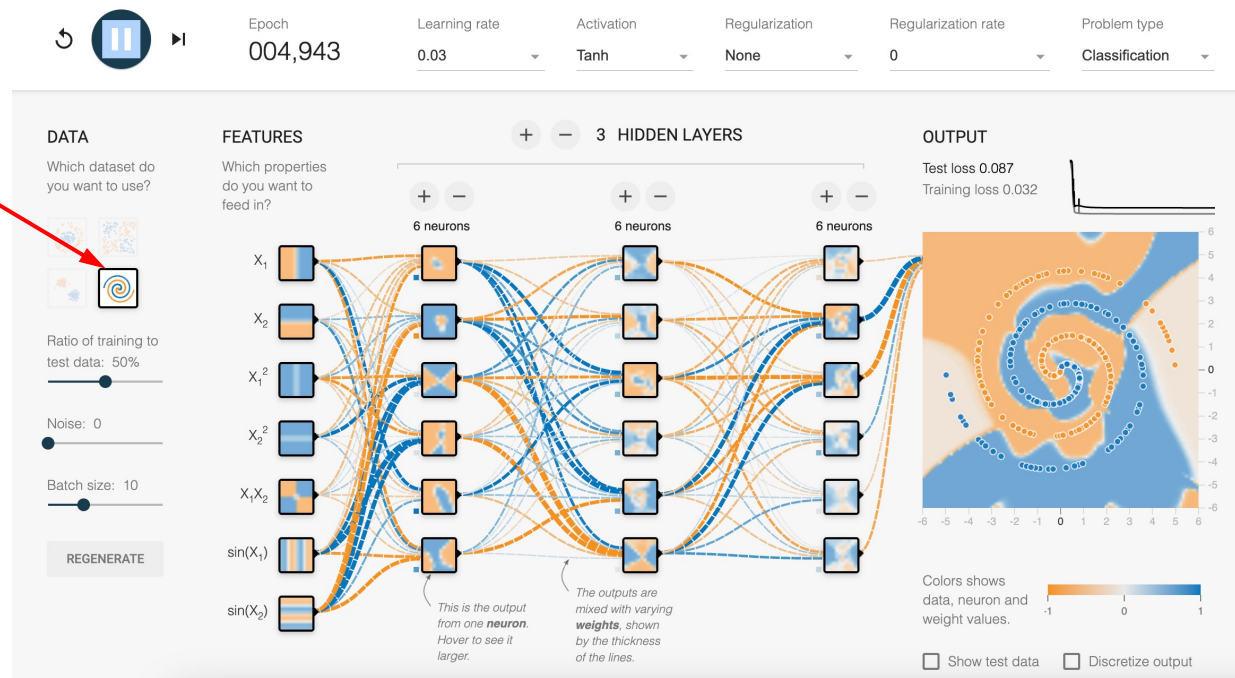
Epoch
004,943

Learning rate
0.03

Activation
Tanh

Regularization
None

Regularization rate
0

Problem type
Classification

DATA
Which dataset do you want to use?

Ratio of training to test data: 50%

Noise: 0

Batch size: 10

REGENERATE

FEATURES
Which properties do you want to feed in?

$X_1$
$X_2$
$X_1^2$
$X_2^2$
$X_1X_2$
$\sin(X_1)$
$\sin(X_2)$

+ − 3 HIDDEN LAYERS

+ −
6 neurons

+ −
6 neurons

+ −
6 neurons

This is the output from one **neuron**. Hover to see it larger.

The outputs are mixed with varying **weights**, shown by the thickness of the lines.

OUTPUT
Test loss 0.087
Training loss 0.032

6
5
4
3
2
1
0
-1
-2
-3
-4
-5
-6

-6 -5 -4 -3 -2 -1 0 1 2 3 4 5 6

Colors shows data, neuron and weight values.

-1 0 1

Show test data
Discretize output